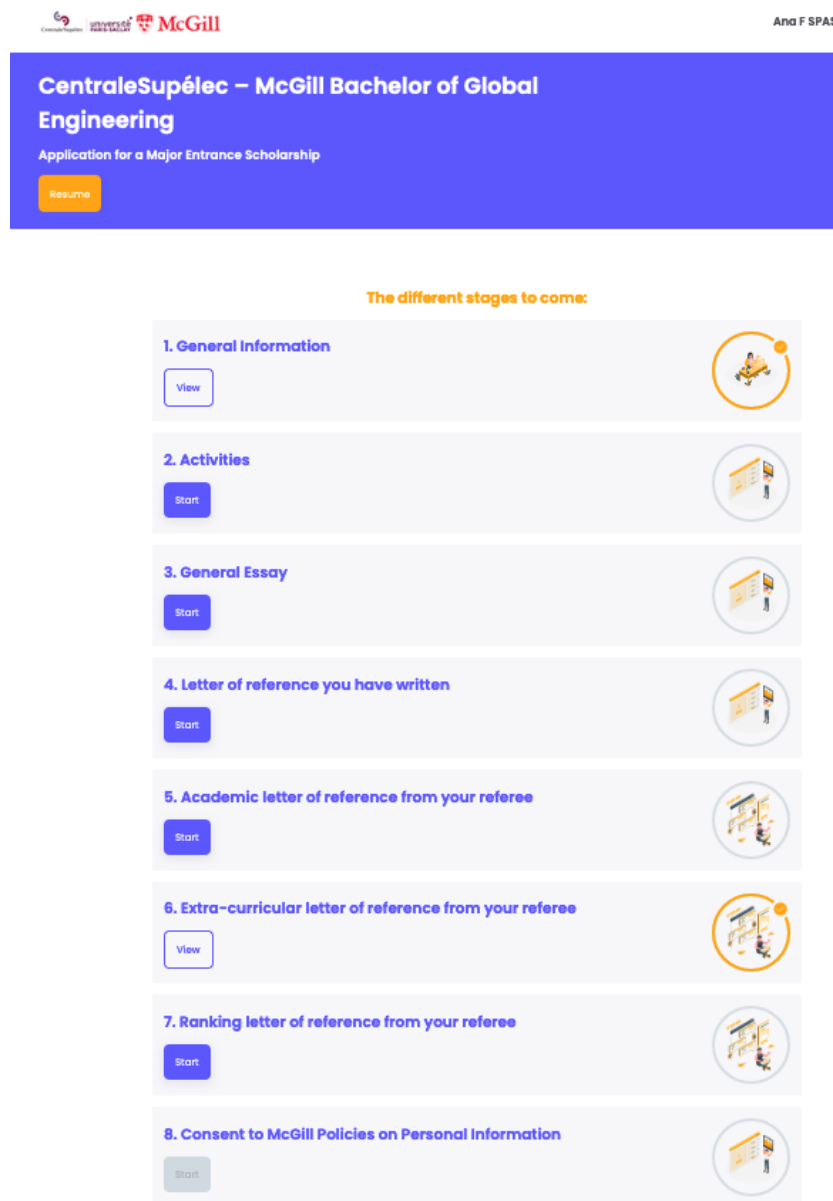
CentraleSupélec université PARIS-SACLAY McGill

Ana F SPAS

CentraleSupélec – McGill Bachelor of Global Engineering

Application for a Major Entrance Scholarship

Resume

The different stages to come:

1. General Information

View

2. Activities

Start

3. General Essay

Start

4. Letter of reference you have written

Start

5. Academic letter of reference from your referee

Start

6. Extra-curricular letter of reference from your referee

View

7. Ranking letter of reference from your referee

Start

8. Consent to McGill Policies on Personal Information

Start